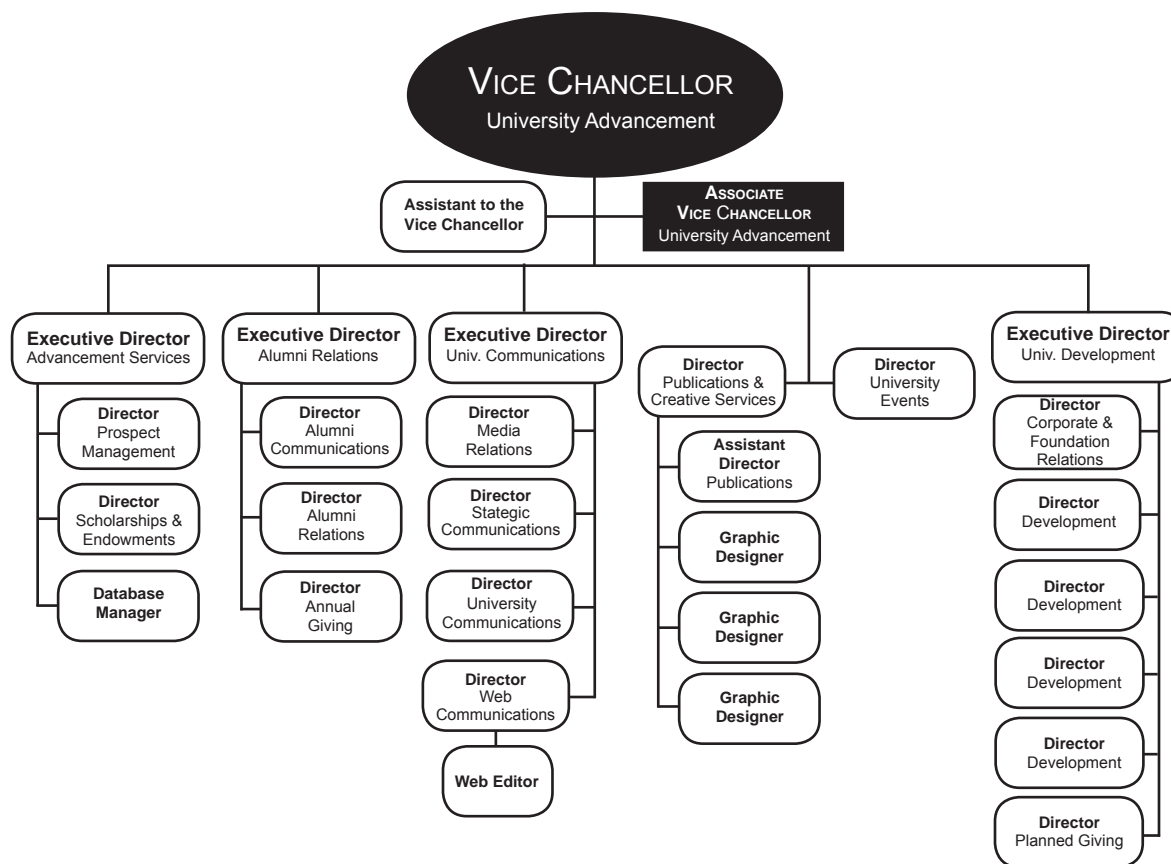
VICE CHANCELLOR
University Advancement

Assistant to the Vice Chancellor

ASSOCIATE VICE CHANCELLOR
University Advancement

Executive Director
Advancement Services

Director
Prospect Management

Director
Scholarships & Endowments

Database Manager

Executive Director
Alumni Relations

Director
Alumni Communications

Director
Alumni Relations

Director
Annual Giving

Executive Director
Univ. Communications

Director
Media Relations

Director
Stategic Communications

Director
University Communications

Director
Web Communications

Web Editor

Director
Publications & Creative Services

Assistant Director
Publications

Graphic Designer

Graphic Designer

Graphic Designer

Director
University Events

Executive Director
Univ. Development

Director
Corporate & Foundation Relations

Director
Development

Director
Development

Director
Development

Director
Development

Director
Planned Giving